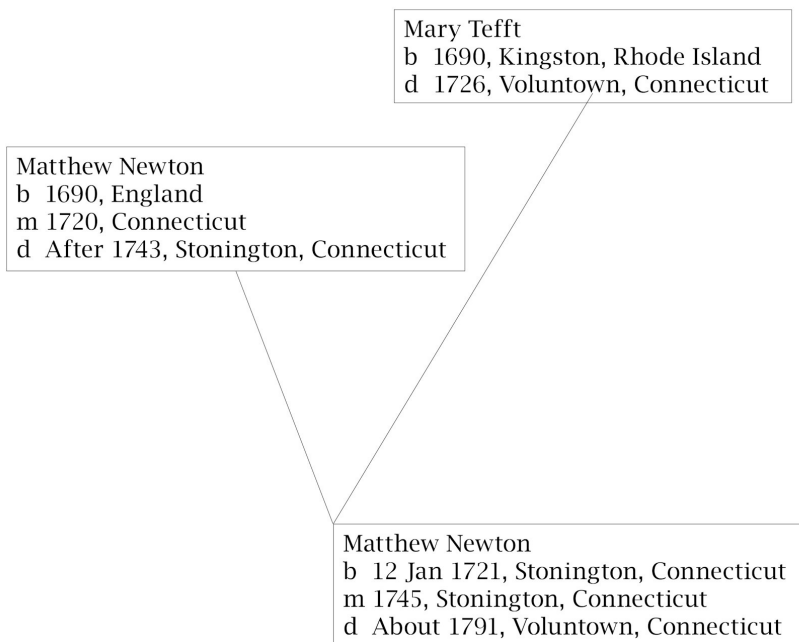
Mary Tefft
b 1690, Kingston, Rhode Island
d 1726, Voluntown, Connecticut

Matthew Newton
b 1690, England
m 1720, Connecticut
d After 1743, Stonington, Connecticut

Matthew Newton
b 12 Jan 1721, Stonington, Connecticut
m 1745, Stonington, Connecticut
d About 1791, Voluntown, Connecticut